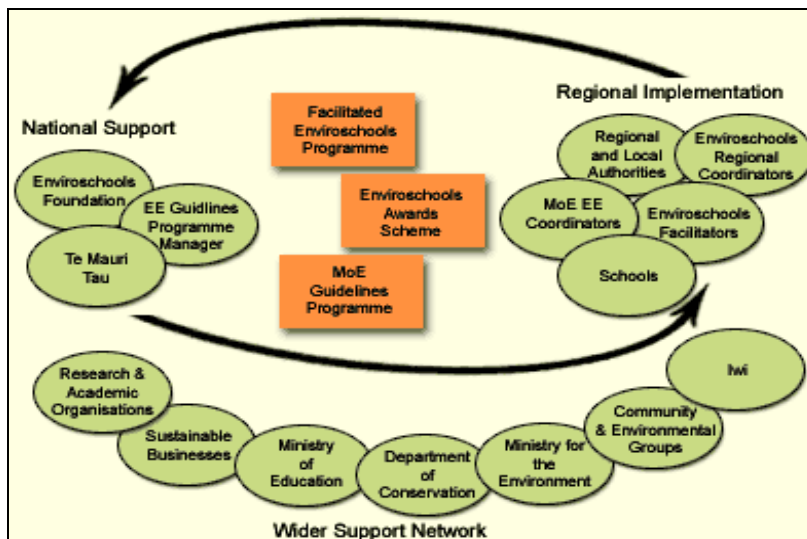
National Support

Enviroschools Foundation

EE Guidlines Programme Manager

Te Mauri Tau

Facilitated Enviroschools Programme

Enviroschools Awards Scheme

MoE Guidelines Programme

Regional Implementation

Regional and Local Authorities

Enviroschools Regional Coordinators

MoE EE Coordinators

Enviroschools Facilitators

Schools

Research & Academic Organisations

Sustainable Businesses

Ministry of Education

Department of Conservation

Ministry for the Environment

Community & Environmental Groups

Iwi

Wider Support Network